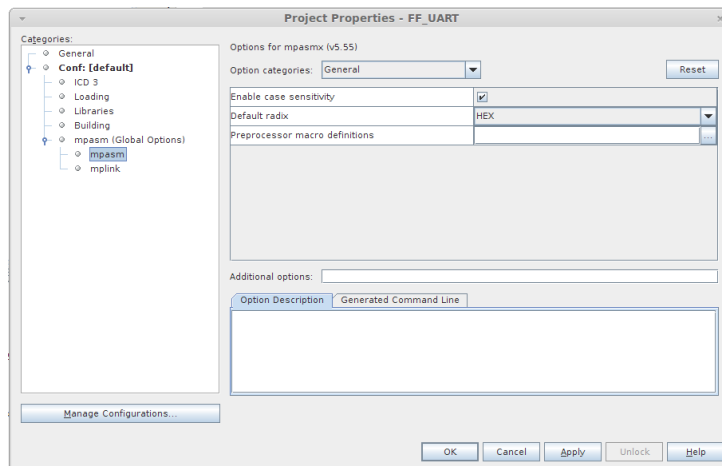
Project Properties - FF_UART

Categories:
General
Conf: [default]
ICD 3
Loading
Libraries
Building
mpasm (Global Options)
mpasm
mplink

Manage Configurations...

Options for mpasmx (v5.55)

Option categories: General

Reset

| | |
|---|---|
| Enable case sensitivity | ☑ |
| Default radix | HEX |
| Preprocessor macro definitions | ... |

Additional options:

Option Description
Generated Command Line

OK
Cancel
Apply
Unlock
Help